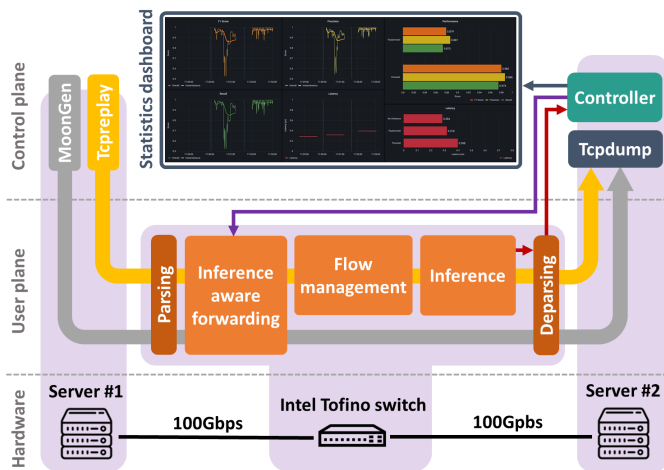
Statistics dashboard

Control plane

MoonGen

Tcpreplay

Controller

Tcpdump

User plane

Parsing

Inference aware forwarding

Flow management

Inference

Deparsing

Hardware

Server #1

Intel Tofino switch

Server #2

100Gbps

100Gpbs